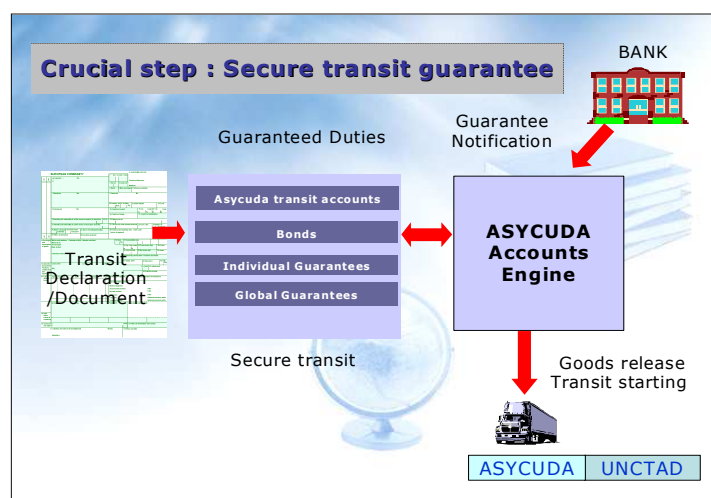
Crucial step : Secure transit guarantee

BANK

Guarantee Notification

Guaranteed Duties

Transit Declaration /Document

Asycuda transit accounts

Bonds

Individual Guarantees

Global Guarantees

ASYCUDA Accounts Engine

Secure transit

Goods release Transit starting

| ASYCUDA | UNCTAD |
|---|---|